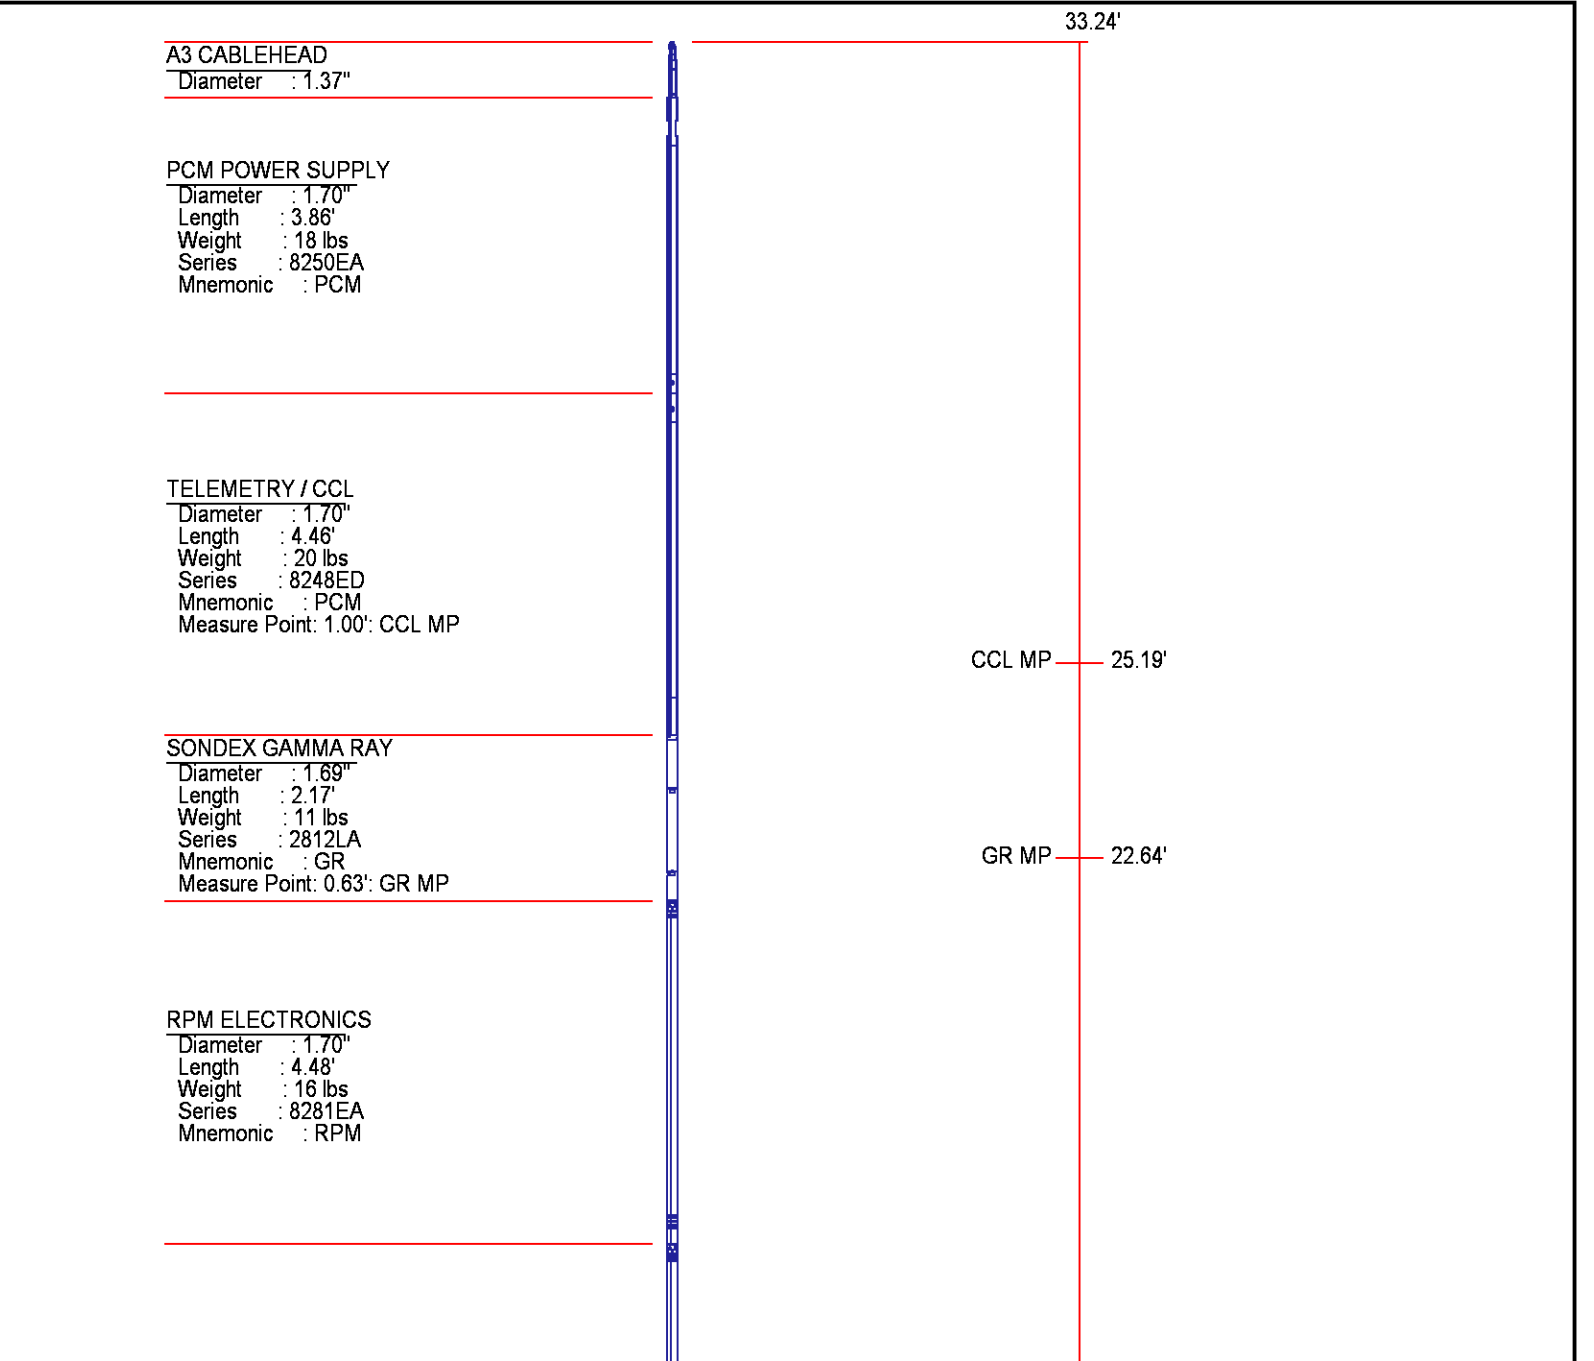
33.24'

A3 CABLEHEAD
Diameter : 1.37"

PCM POWER SUPPLY
Diameter : 1.70"
Length : 3.86'
Weight : 18 lbs
Series : 8250EA
Mnemonic : PCM

TELEMETRY / CCL
Diameter : 1.70"
Length : 4.46'
Weight : 20 lbs
Series : 8248ED
Mnemonic : PCM
Measure Point: 1.00': CCL MP

CCL MP 25.19'

SONDEX GAMMA RAY
Diameter : 1.69"
Length : 2.17'
Weight : 11 lbs
Series : 2812LA
Mnemonic : GR
Measure Point: 0.63': GR MP

GR MP 22.64'

RPM ELECTRONICS
Diameter : 1.70"
Length : 4.48'
Weight : 16 lbs
Series : 8281EA
Mnemonic : RPM